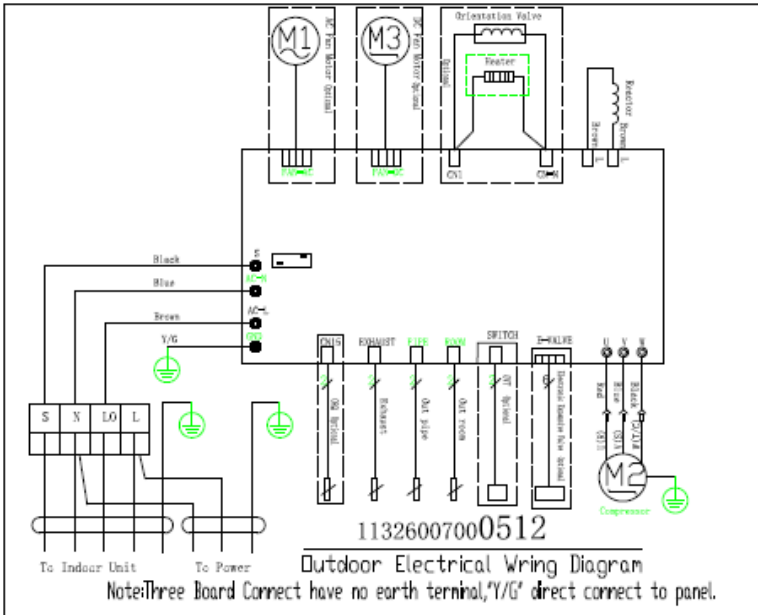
M1
DC Fan Motor Optional
FAN-DC
M3
DC Fan Motor Optional
FAN-DC
Orientation Valve
Heater
Optional
CN1
CN-W
Reactor
Brown
Brown
L
L
Black
N
Blue
AC-N
Brown
AC-L
Y/G
GND
CN15
EXHAUST
PIPE
ROOM
SWITCH
E-VALVE
U
V
W
OHM Optional
Exhaust
Out pipe
Out room
OUT Optional
Electric Expansion Valve Optional
Red
Blue
Black
(U)
(V)
(W)
M2
Compressor
S
N
LO
L
To Indoor Unit
To Power
1132600700 0512
Outdoor Electrical Wring Diagram
Note:Three Board Connect have no earth terminal,"Y/G" direct connect to panel.